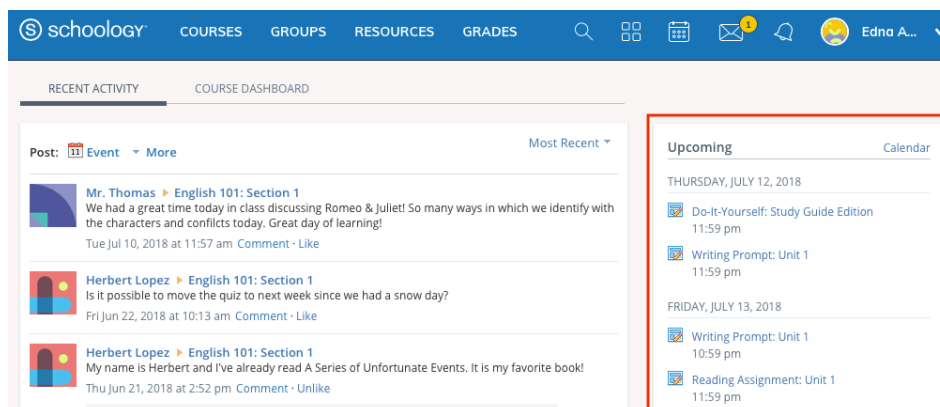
schoology COURSES GROUPS RESOURCES GRADES 1 Edna A...

RECENT ACTIVITY COURSE DASHBOARD

Post: 11 Event More

Most Recent

Mr. Thomas ▸ English 101: Section 1
We had a great time today in class discussing Romeo & Juliet! So many ways in which we identify with the characters and confilcts today. Great day of learning!
Tue Jul 10, 2018 at 11:57 am Comment · Like

Herbert Lopez ▸ English 101: Section 1
Is it possible to move the quiz to next week since we had a snow day?
Fri Jun 22, 2018 at 10:13 am Comment · Like

Herbert Lopez ▸ English 101: Section 1
My name is Herbert and I've already read A Series of Unfortunate Events. It is my favorite book!
Thu Jun 21, 2018 at 2:52 pm Comment · Unlike

Upcoming Calendar

THURSDAY, JULY 12, 2018

Do-It-Yourself: Study Guide Edition
11:59 pm

Writing Prompt: Unit 1
11:59 pm

FRIDAY, JULY 13, 2018

Writing Prompt: Unit 1
10:59 pm

Reading Assignment: Unit 1
11:59 pm